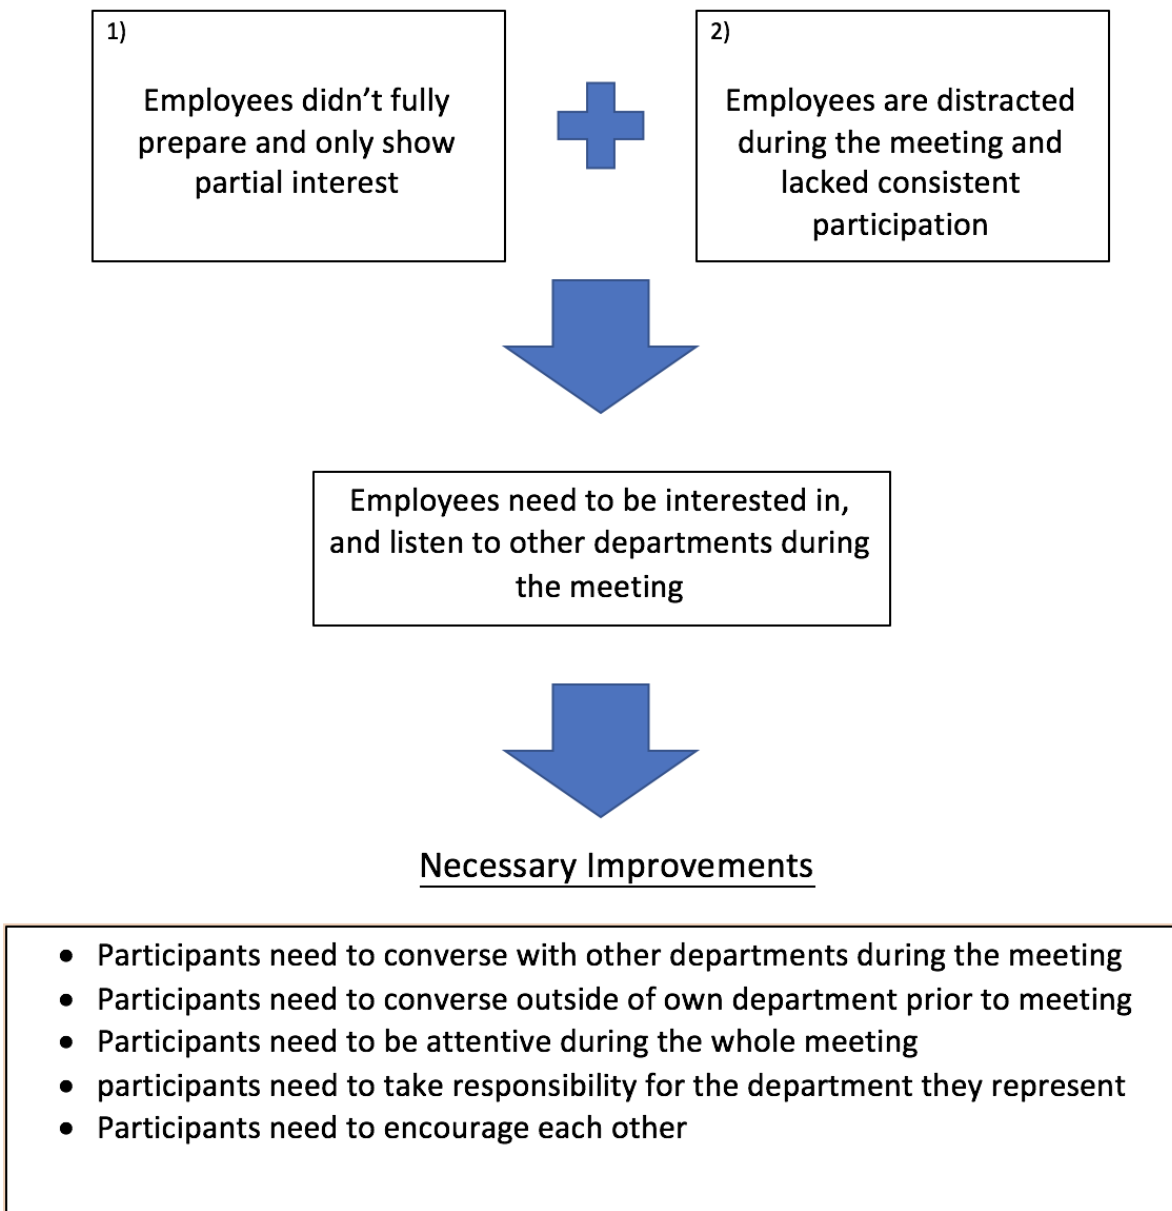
1)

Employees didn’t fully prepare and only show partial interest

2)

Employees are distracted during the meeting and lacked consistent participation

Employees need to be interested in, and listen to other departments during the meeting

Necessary Improvements

- Participants need to converse with other departments during the meeting
- Participants need to converse outside of own department prior to meeting
- Participants need to be attentive during the whole meeting
- participants need to take responsibility for the department they represent
- Participants need to encourage each other